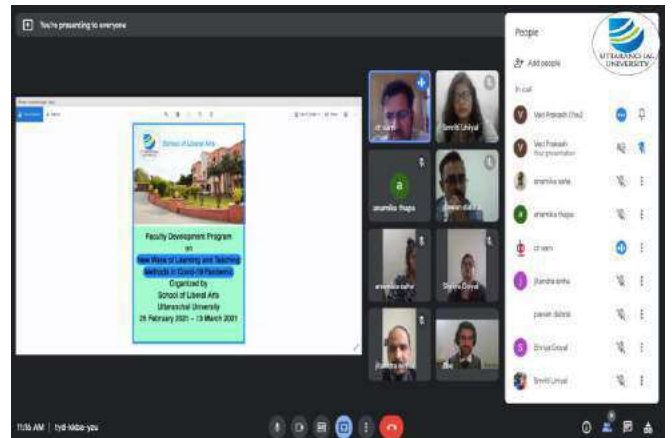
You're presenting to everyone

School of Liberal Arts

Faculty Development Program
on
New Ways of Learning and Teaching Methods in Covid-19 Pandemic
Organized by
School of Liberal Arts
Uttaranchal University
25 February 2021 - 13 March 2021

dr vani
Smriti Uniyal
a
anamika thapa
pawan dabral
anamika saha
Shreya Goyal
jitendra sinha

People
Add people
In call
Ved Prakash (You)
Ved Prakash
Your presentation
anamika saha
anamika thapa
dr vani
jitendra sinha
pawan dabral
Shreya Goyal
Smriti Uniyal

UTTARANCHAL UNIVERSITY

11:16 AM | hyd-nkba-you